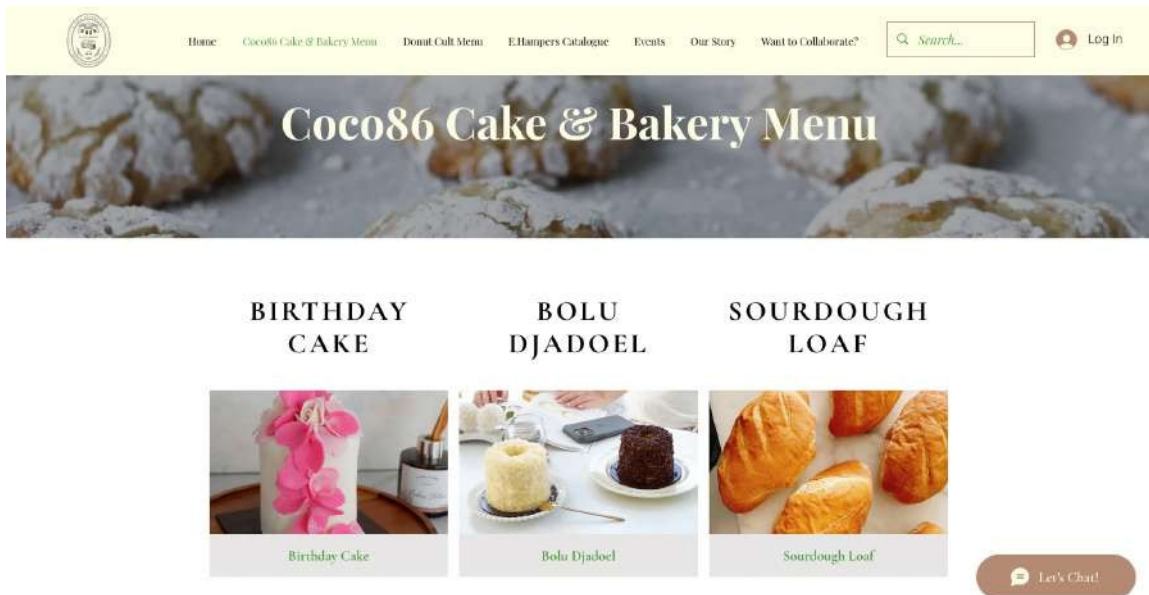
Home Coco86 Cake & Bakery Menu Donut Cult Menu E.Hampers Catalogue Events Our Story Want to Collaborate?

Search...

Log In

Coco86 Cake & Bakery Menu

BIRTHDAY CAKE

BOLU DJADOEL

SOURDOUGH LOAF

Birthday Cake

Bolu Djadoel

Sourdough Loaf

Let's Chat!